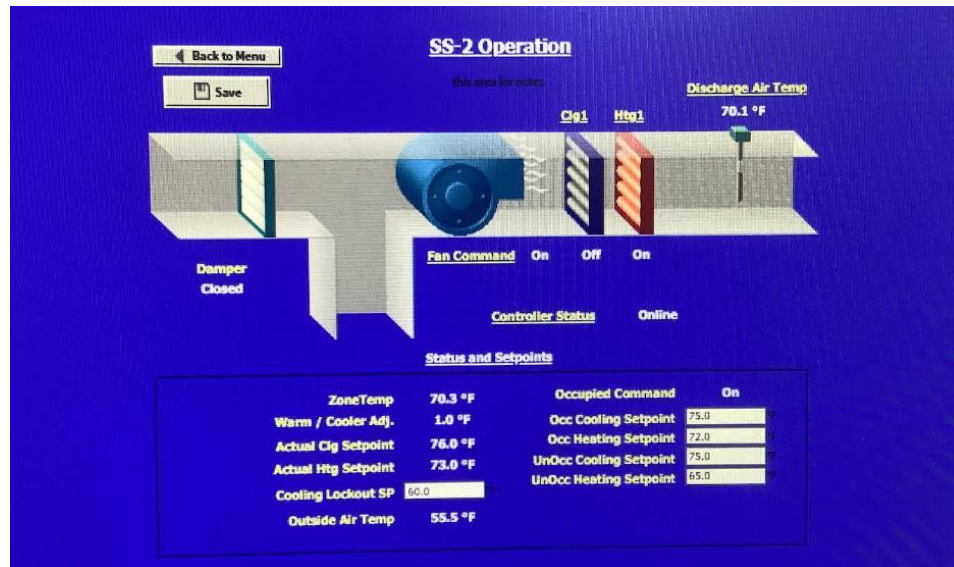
Back to Menu

Save

SS-2 Operation

this area for notes

Discharge Air Temp
70.1 °F

Clg1 Htg1

Damper
Closed

Fan Command On Off On

Controller Status Online

Status and Setpoints

| | | | |
|---|---|---|---|
| ZoneTemp | 70.3 °F | Occupied Command | On |
| Warm / Cooler Adj. | 1.0 °F | Occ Cooling Setpoint | 75.0 °F |
| Actual Clg Setpoint | 76.0 °F | Occ Heating Setpoint | 72.0 °F |
| Actual Htg Setpoint | 73.0 °F | UnOcc Cooling Setpoint | 75.0 °F |
| Cooling Lockout SP | 60.0 °F | UnOcc Heating Setpoint | 65.0 °F |
| Outside Air Temp | 55.5 °F | | |